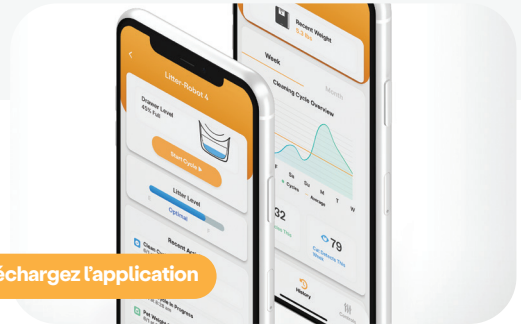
Litter-Robot 4

Drawer Level
45% Full

Start Cycle

Litter Level
Optimal

Recent Act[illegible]

Clean Cy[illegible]

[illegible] in Progress

Pet Weight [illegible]

Recent Weight
5.3 lbs

Week

Month

Cleaning Cycle Overview

Cycles

Average

32

79

Cat Visits This Week

History

échargez l'application